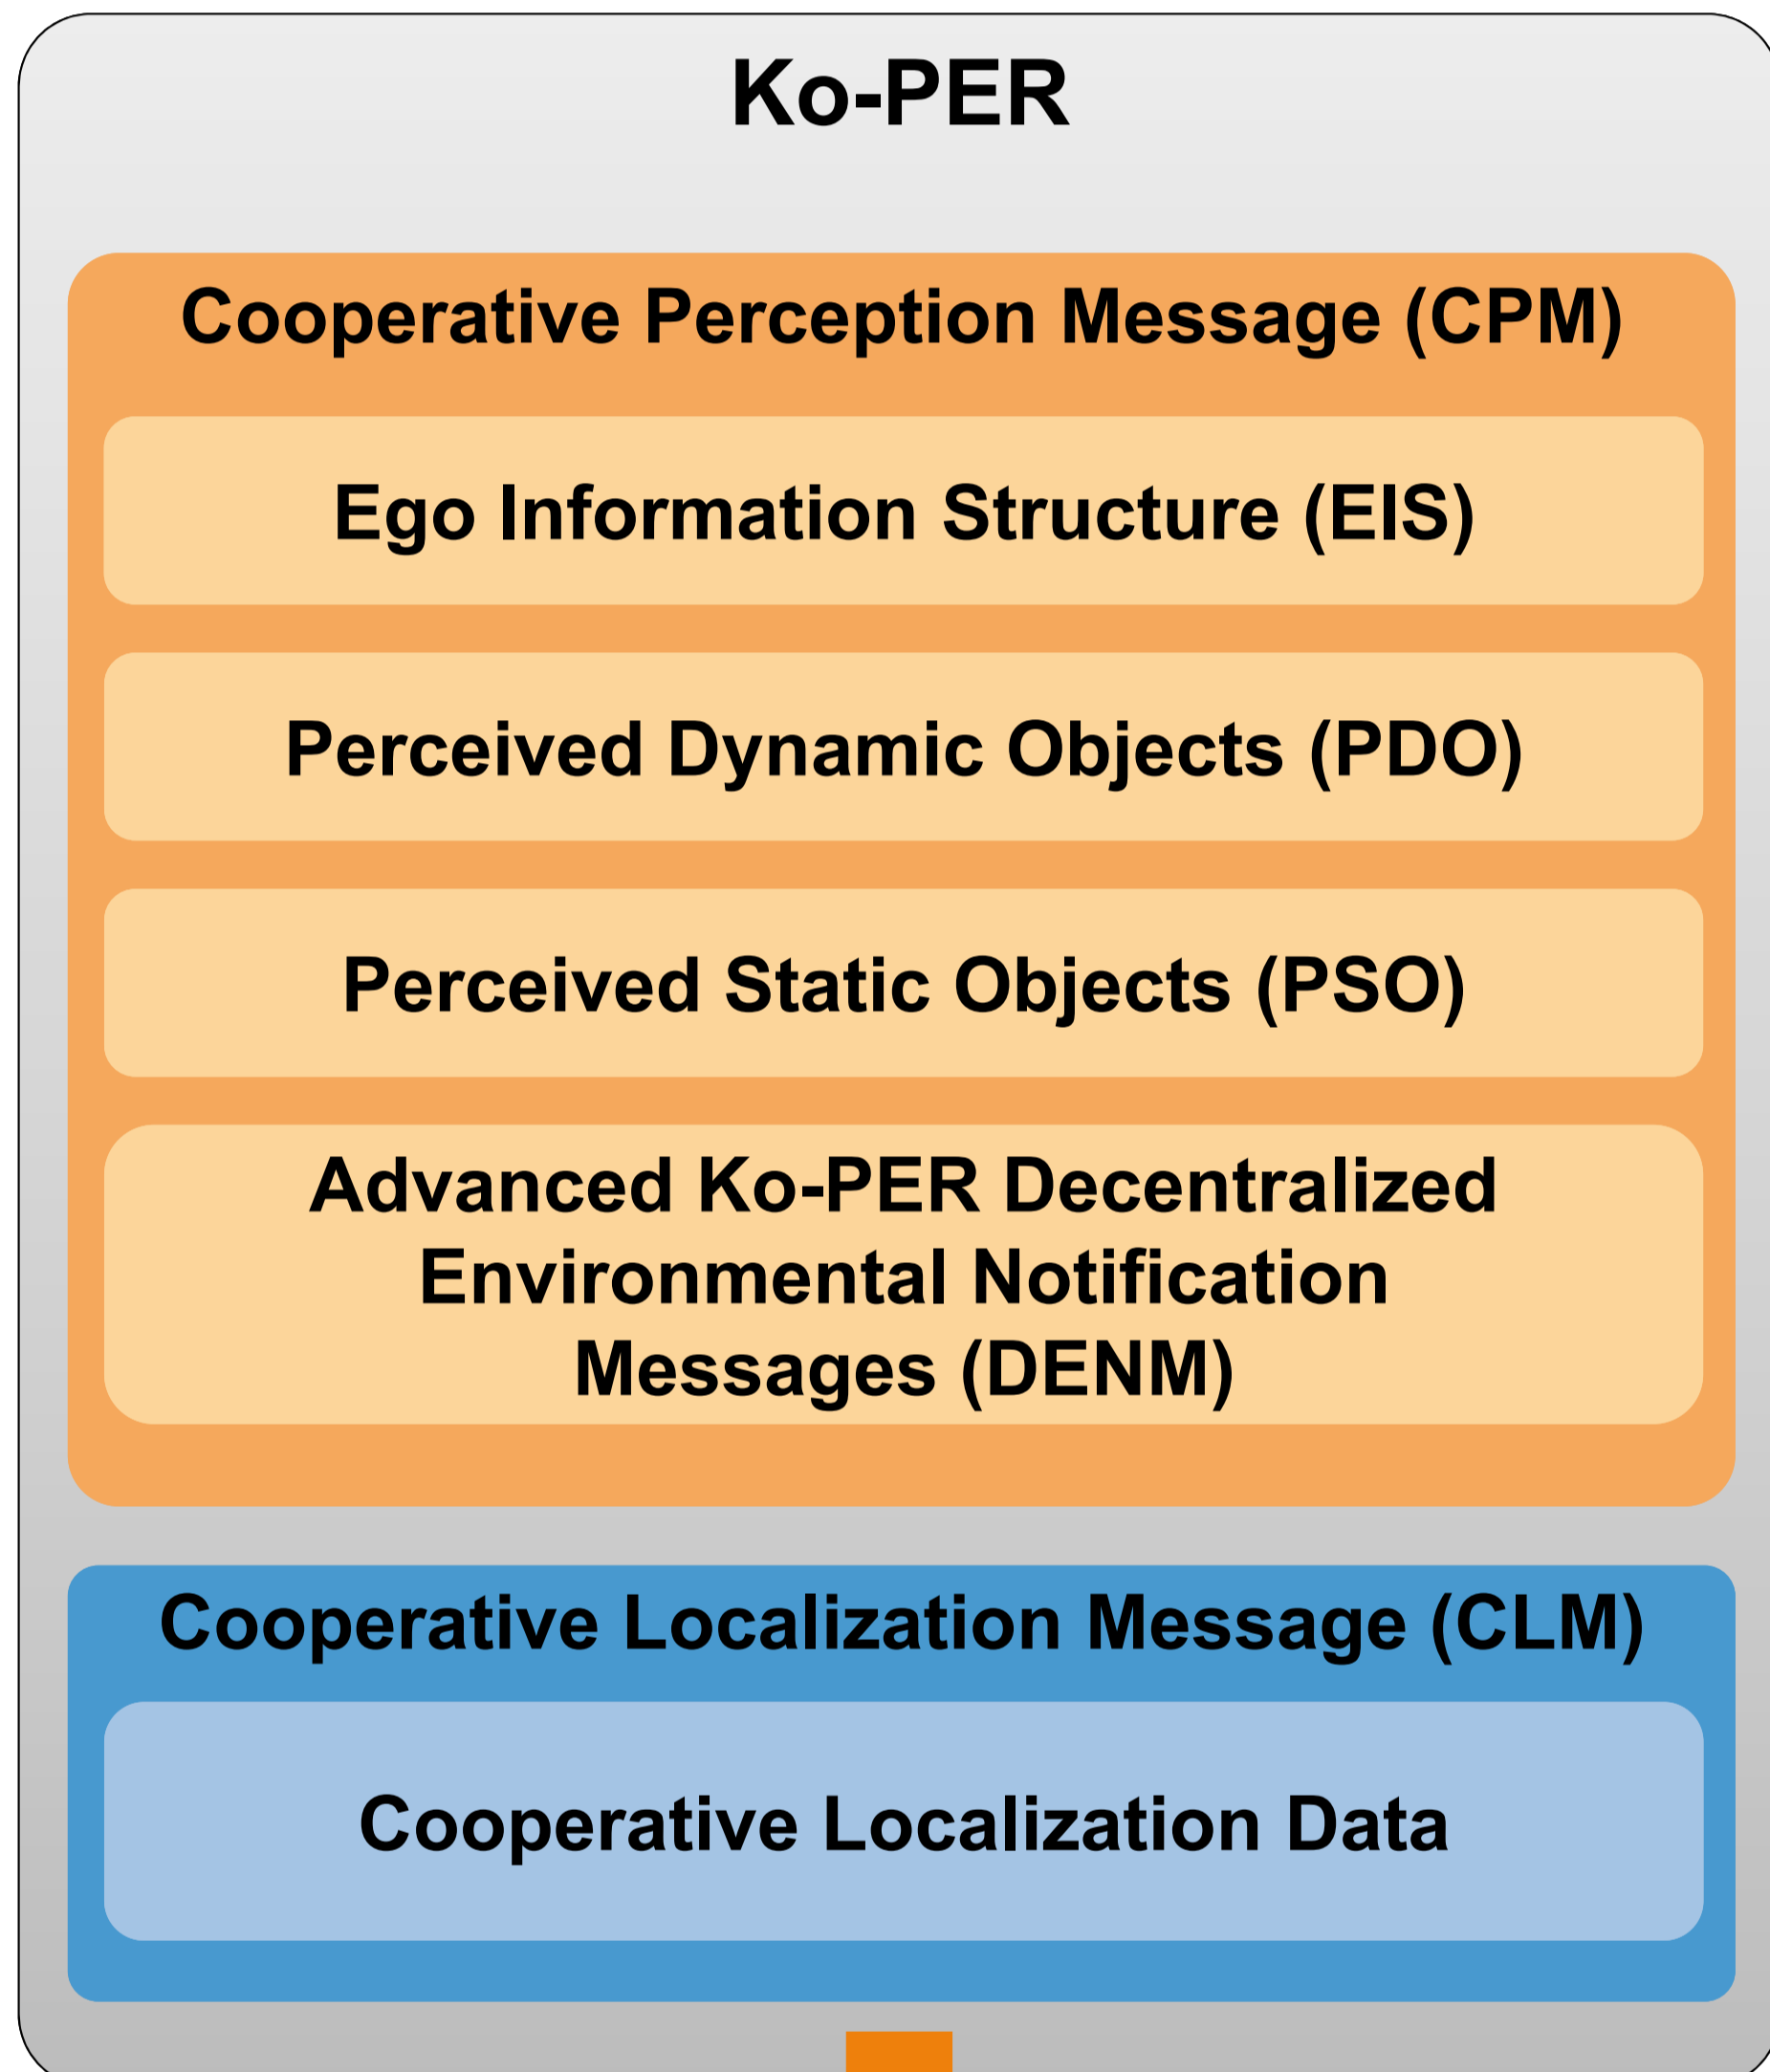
Ko-PER

Cooperative Perception Message (CPM)

Ego Information Structure (EIS)

Perceived Dynamic Objects (PDO)

Perceived Static Objects (PSO)

Advanced Ko-PER Decentralized Environmental Notification Messages (DENM)

Cooperative Localization Message (CLM)

Cooperative Localization Data